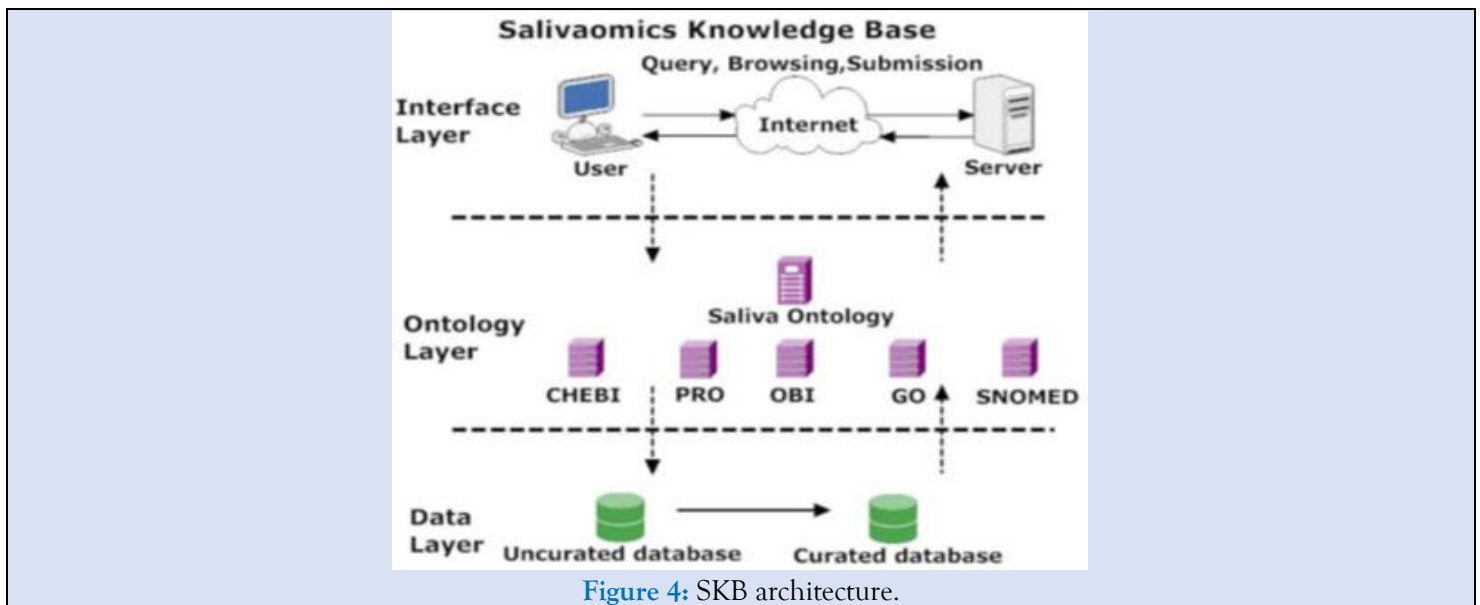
Salivaomics Knowledge Base

Query, Browsing,Submission

Interface Layer

Internet

User

Server

Saliva Ontology

Ontology Layer

CHEBI

PRO

OBI

GO

SNOMED

Data Layer

Uncurated database

Curated database

Figure 4: SKB architecture.